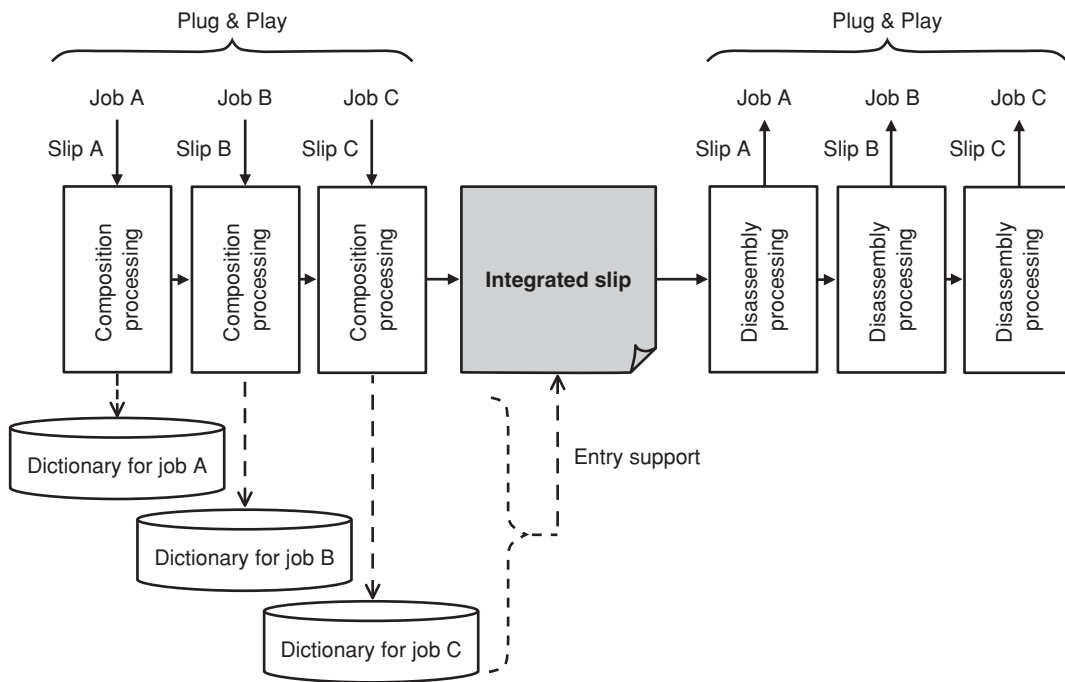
Plug & Play

Job A
Slip A
Job B
Slip B
Job C
Slip C

Composition processing
Composition processing
Composition processing

Integrated slip

Plug & Play

Job A
Slip A
Job B
Slip B
Job C
Slip C

Disassembly processing
Disassembly processing
Disassembly processing

Dictionary for job A
Dictionary for job B
Dictionary for job C

Entry support